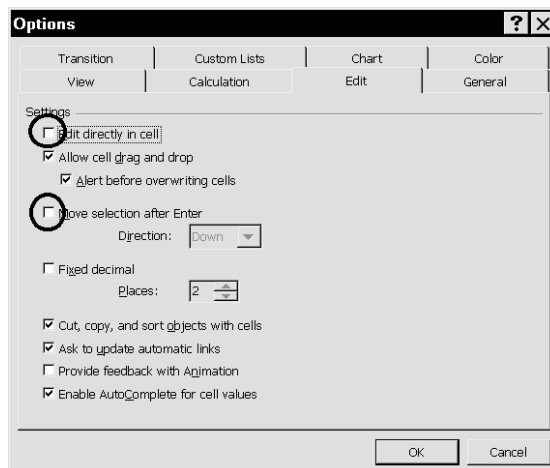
Options

?

Transition | Custom Lists | Chart | Color
View | Calculation | Edit | General

Settings

Edit directly in cell

Allow cell drag and drop

Alert before overwriting cells

Move selection after Enter

Direction: Down

Fixed decimal

Places: 2

Cut, copy, and sort objects with cells

Ask to update automatic links

Provide feedback with Animation

Enable AutoComplete for cell values

OK

Cancel